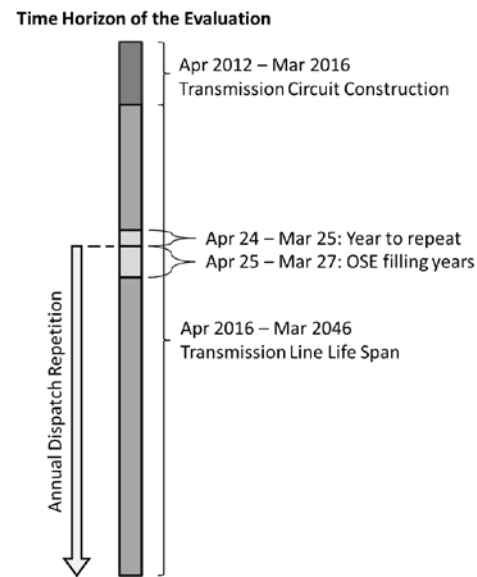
Time Horizon of the Evaluation

Apr 2012 – Mar 2016
Transmission Circuit Construction

Apr 24 – Mar 25: Year to repeat
Apr 25 – Mar 27: OSE filling years

Annual Dispatch Repetition

Apr 2016 – Mar 2046
Transmission Line Life Span